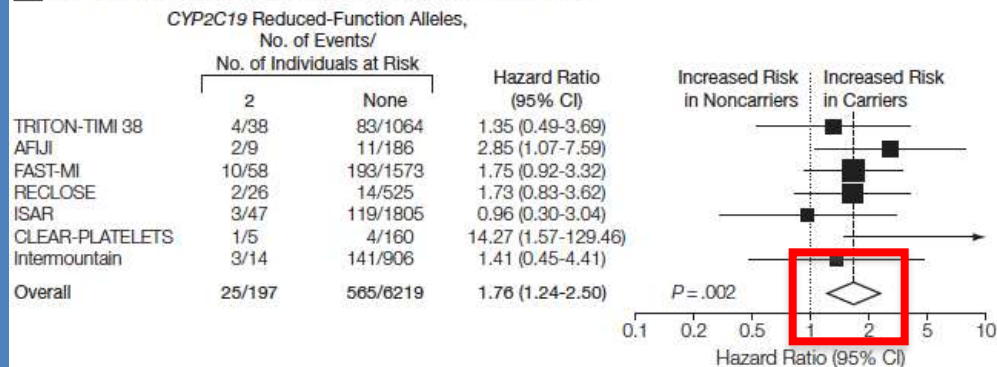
*CYP2C19* Reduced-Function Alleles, No. of Events/ No. of Individuals at Risk

| | 2 | None | Hazard Ratio (95% CI) |
|---|---|---|---|
| TRITON-TIMI 38 | 4/38 | 83/1064 | 1.35 (0.49-3.69) |
| AFIJI | 2/9 | 11/186 | 2.85 (1.07-7.59) |
| FAST-MI | 10/58 | 193/1573 | 1.75 (0.92-3.32) |
| RECLOSE | 2/26 | 14/525 | 1.73 (0.83-3.62) |
| ISAR | 3/47 | 119/1805 | 0.96 (0.30-3.04) |
| CLEAR-PLATELETS | 1/5 | 4/160 | 14.27 (1.57-129.46) |
| Intermountain | 3/14 | 141/906 | 1.41 (0.45-4.41) |
| Overall | 25/197 | 565/6219 | 1.76 (1.24-2.50) |

Increased Risk in Noncarriers

Increased Risk in Carriers

$P = .002$

0.1 0.2 0.5 1 2 5 10

Hazard Ratio (95% CI)